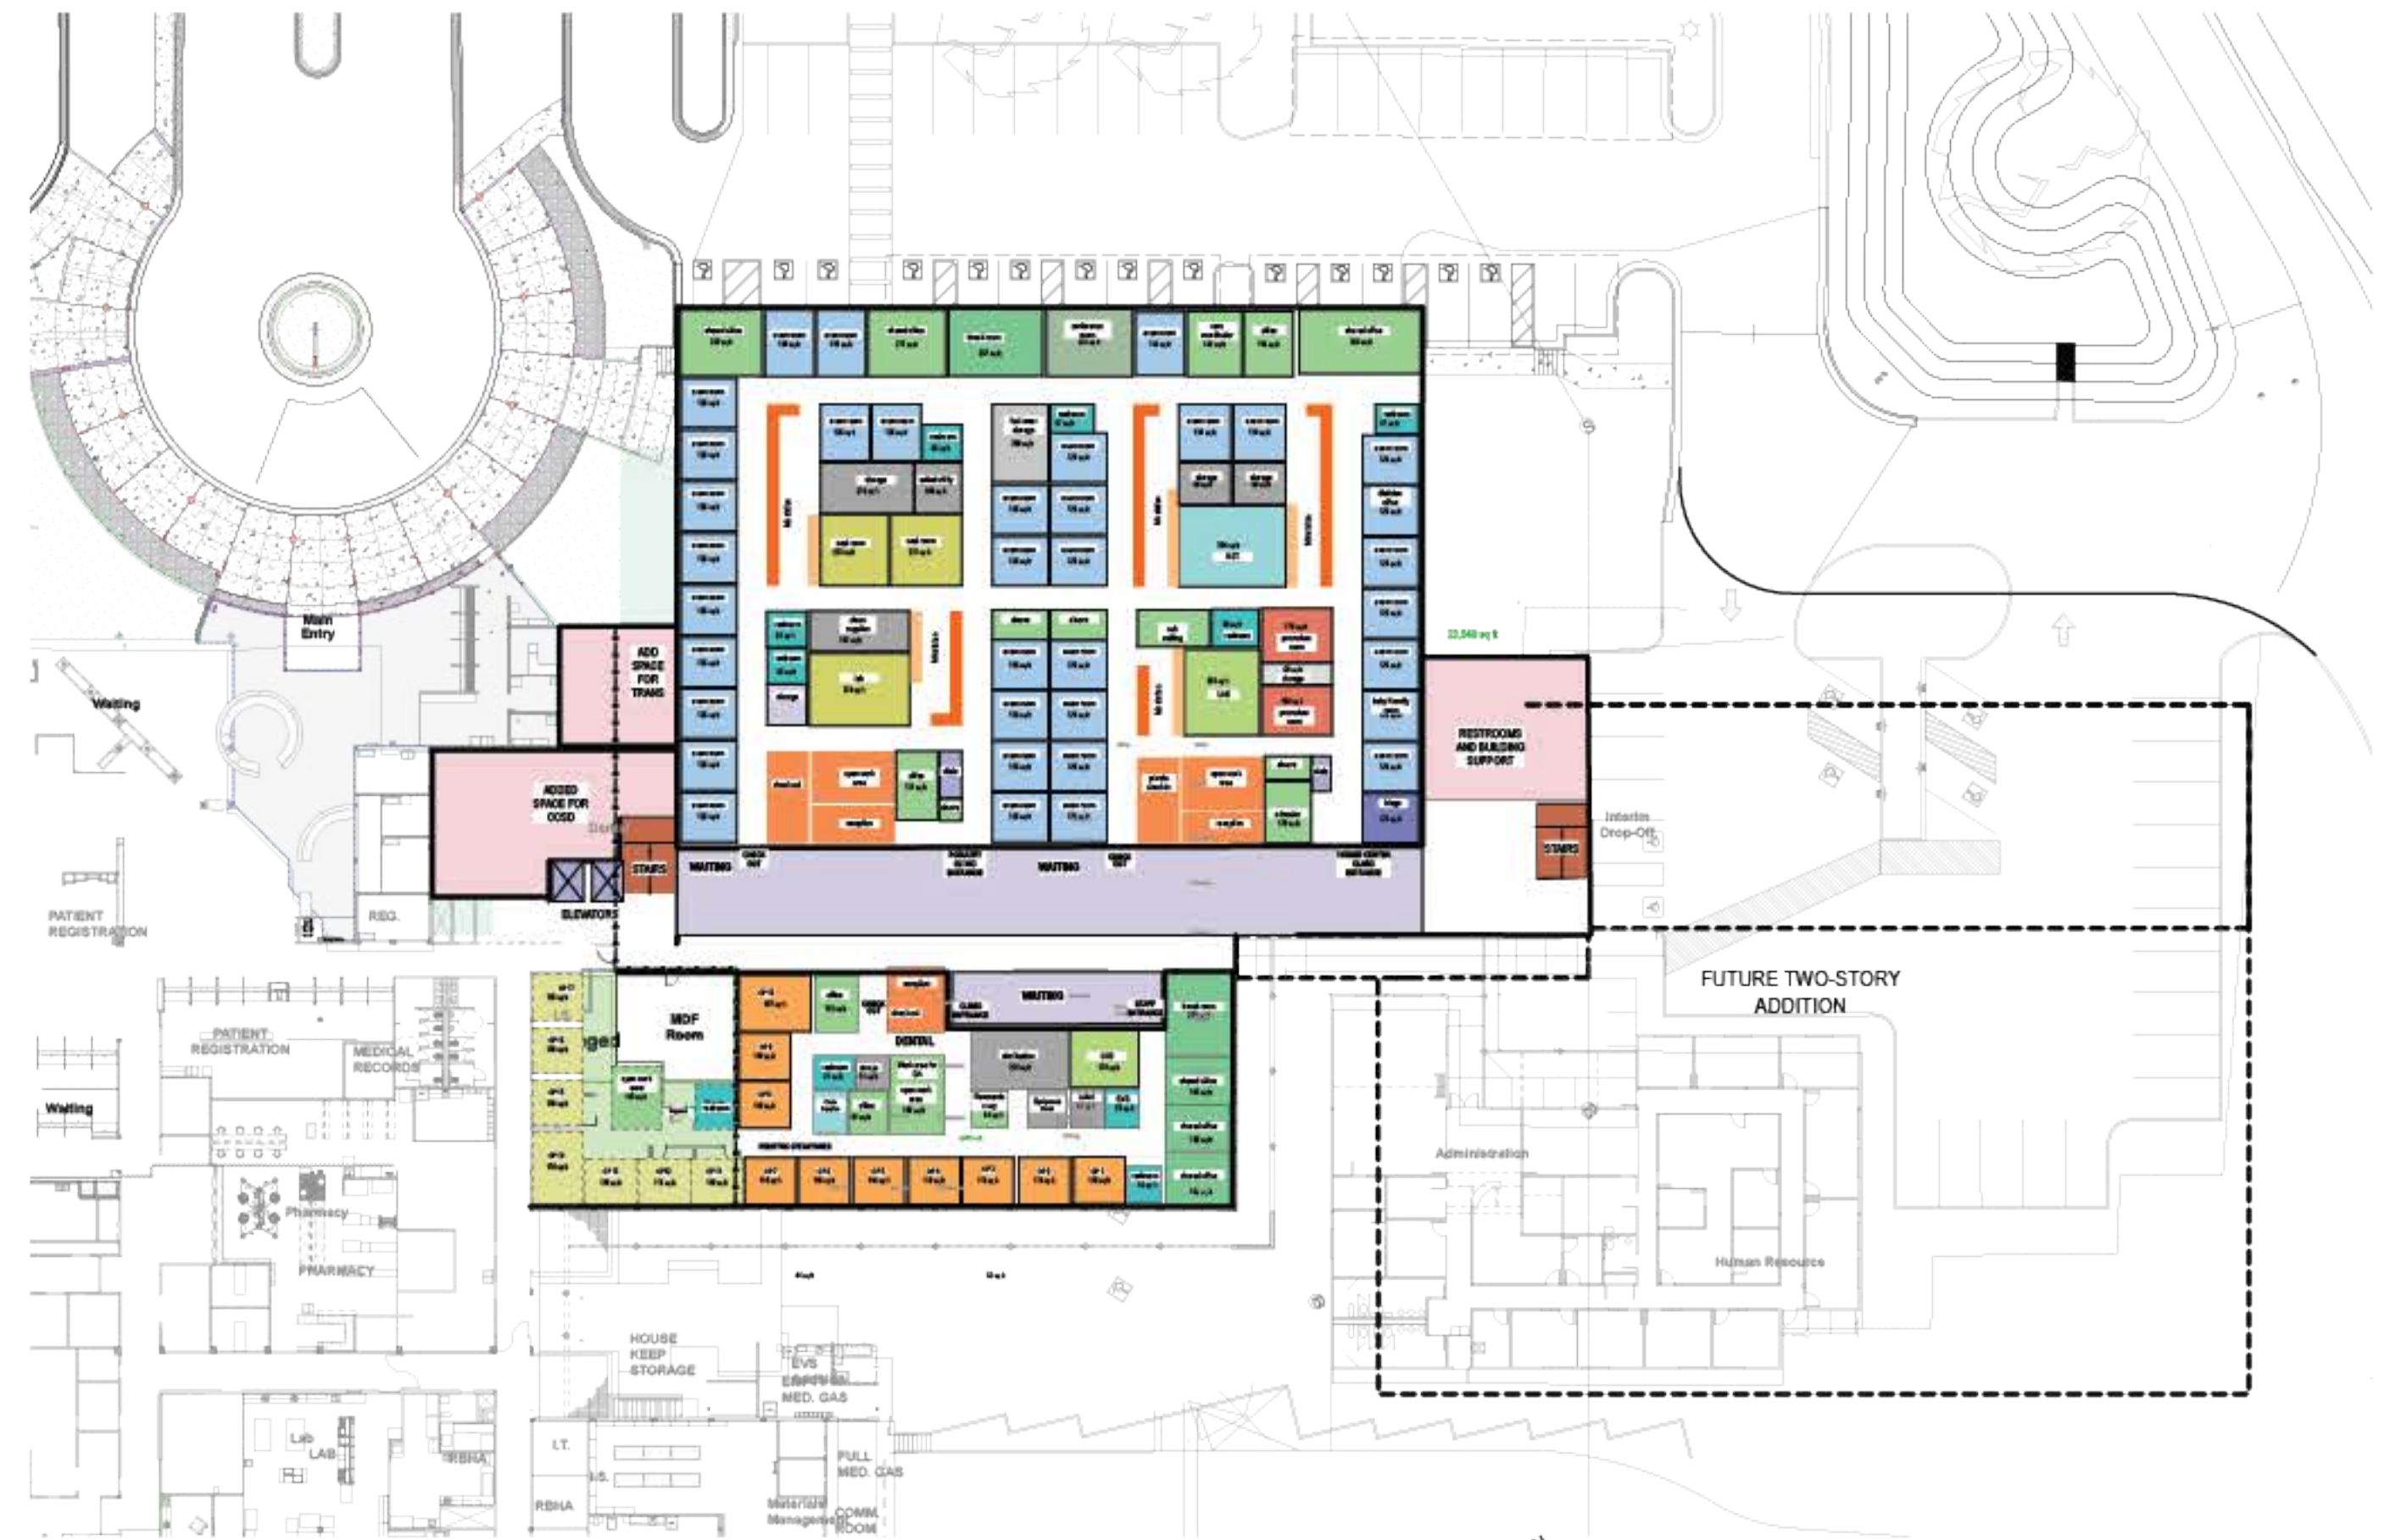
Main Entry

Waiting

ADD SPACE FOR TRANS

ADDED SPACE FOR OOSD

STAIRS

ELEVATORS

WAITING

WAITING

PATIENT REGISTRATION

REG.

RESTROOMS AND BUILDING SUPPORT

STAIRS

Interim Drop-Off

FUTURE TWO-STORY ADDITION

MDF Room

WAITING

DENTAL

PATIENT REGISTRATION

MEDICAL RECORDS

Waiting

Pharmacy

PHARMACY

Administration

Human Resource

HOUSE KEEP STORAGE

EVS

MED. GAS

FULL MED. GAS

COMM. ROOM

Materials Management

Lab

LAB

RBHA

I.T.

I.S.

RBHA